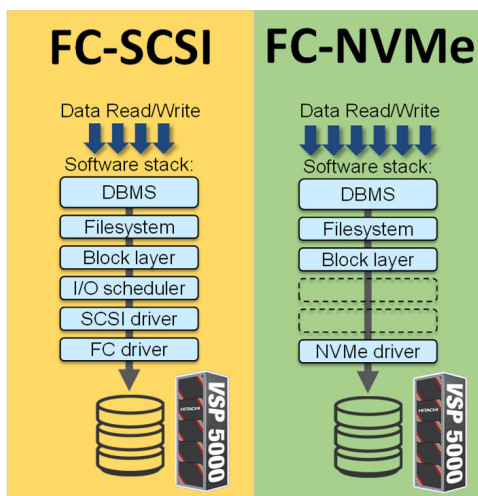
FC-SCSI

Data Read/Write

Software stack:

DBMS

Filesystem

Block layer

I/O scheduler

SCSI driver

FC driver

HITACHI

VSP 5000

FC-NVMe

Data Read/Write

Software stack:

DBMS

Filesystem

Block layer

NVMe driver

HITACHI

VSP 5000